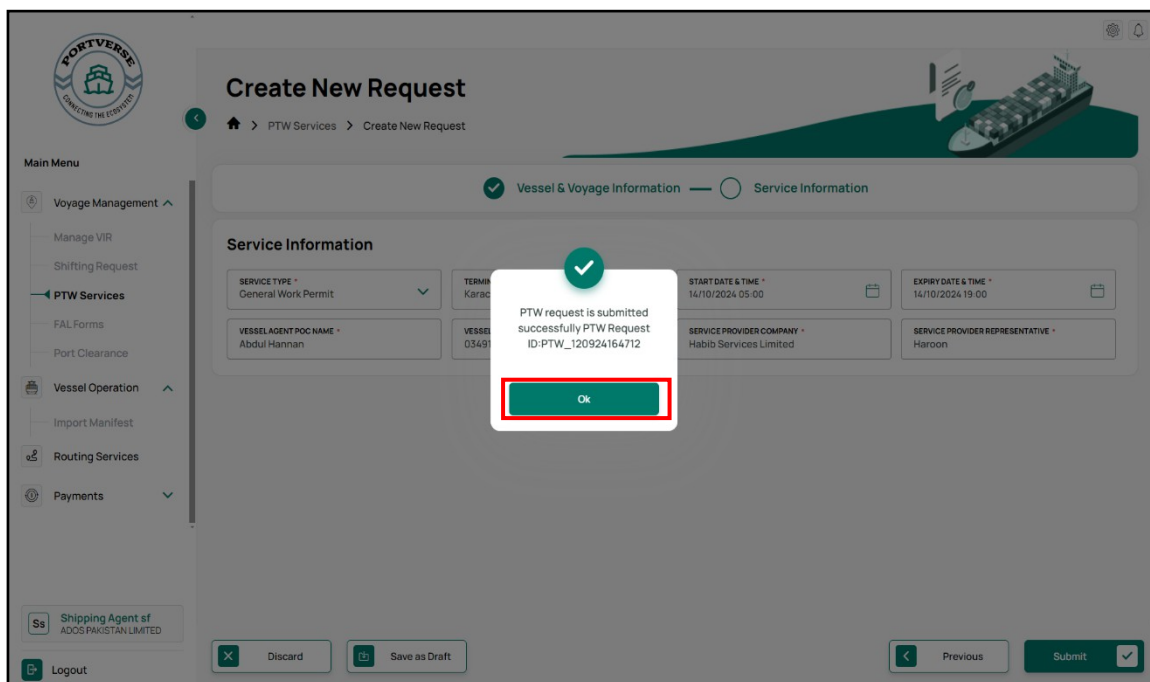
PORTVERSE
CONNECTING THE ECOSYSTEM

Main Menu

Voyage Management

Manage VIR

Shifting Request

PTW Services

FAL Forms

Port Clearance

Vessel Operation

Import Manifest

Routing Services

Payments

Ss Shipping Agent sf
ADOS PAKISTAN LIMITED

Logout

Create New Request

> PTW Services > Create New Request

Vessel & Voyage Information — Service Information

Service Information

SERVICE TYPE *
General Work Permit

TERMI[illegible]
Karac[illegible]

START DATE & TIME *
14/10/2024 05:00

EXPIRY DATE & TIME *
14/10/2024 19:00

VESSEL AGENT POC NAME *
Abdul Hannan

VESSE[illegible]
0349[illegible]

SERVICE PROVIDER COMPANY *
Habib Services Limited

SERVICE PROVIDER REPRESENTATIVE *
Haroon

PTW request is submitted successfully PTW Request ID:PTW_120924164712

Ok

Discard

Save as Draft

Previous

Submit